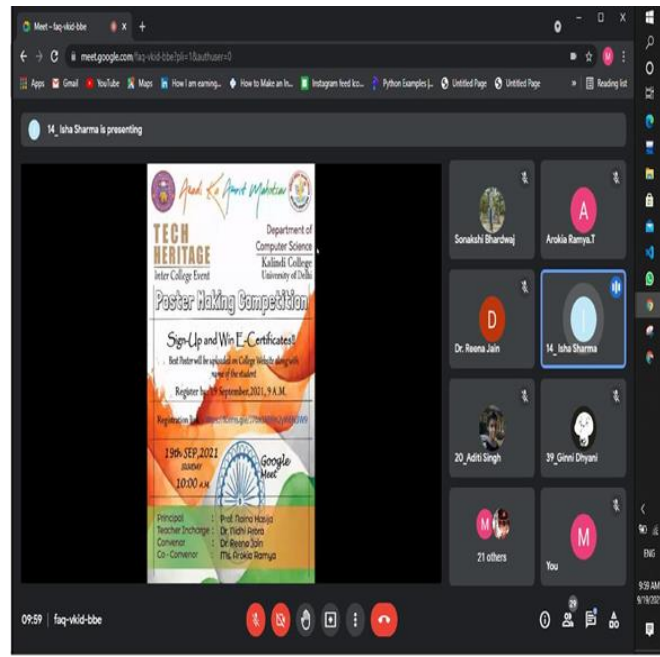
Meet – faq-vkid-bbe

meet.google.com/faq-vkid-bbe?pli=1&authuser=0

Apps Gmail YouTube Maps How I am earning... How to Make an In... Instagram feed Ico... Python Examples |... Untitled Page Untitled Page Reading list

14_Isha Sharma is presenting

Azadi Ka Amrit Mahotsav

TECH HERITAGE
Inter College Event

Department of Computer Science
Kalindi College
University of Delhi

Poster Making Competition

Sign-Up and Win E-Certificates!

Best Poster will be uploaded on College Website along with name of the student

Register by 18 September, 2021, 9 A.M.

Registration link: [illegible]

19th SEP, 2021
SUNDAY
10:00 A.M.

Google Meet

Principal : Prof. Naina Hasija
Teacher Incharge : Dr. Nidhi Arora
Convenor : Dr. Reena Jain
Co - Convenor : Ms. Arokia Ramya

Sonakshi Bhardwaj
Arokia Ramya.T
Dr. Reena Jain
14_Isha Sharma
20_Aditi Singh
39_Ginni Dhyani
21 others
You

09:59 | faq-vkid-bbe

29

ENG
9:59 AM
9/19/2021